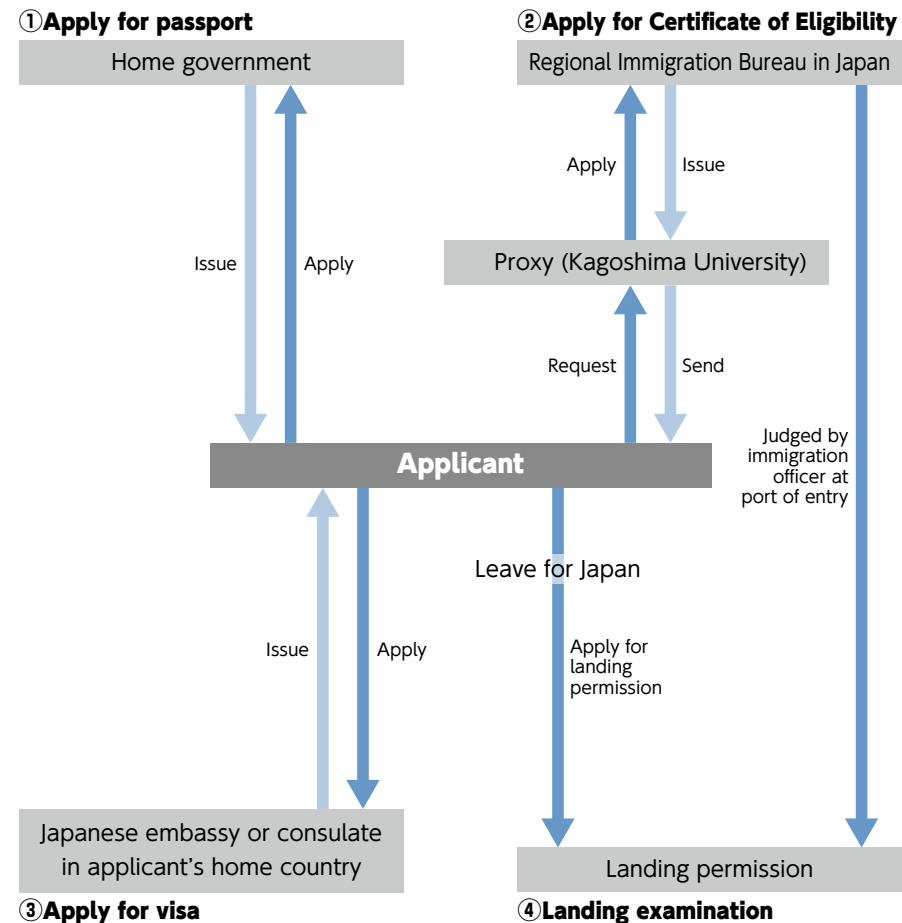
①Apply for passport

Home government

Issue

Apply

②Apply for Certificate of Eligibility

Regional Immigration Bureau in Japan

Apply

Issue

Proxy (Kagoshima University)

Request

Send

Judged by immigration officer at port of entry

Applicant

Leave for Japan

Issue

Apply

Apply for landing permission

Japanese embassy or consulate in applicant's home country

③Apply for visa

Landing permission

④Landing examination